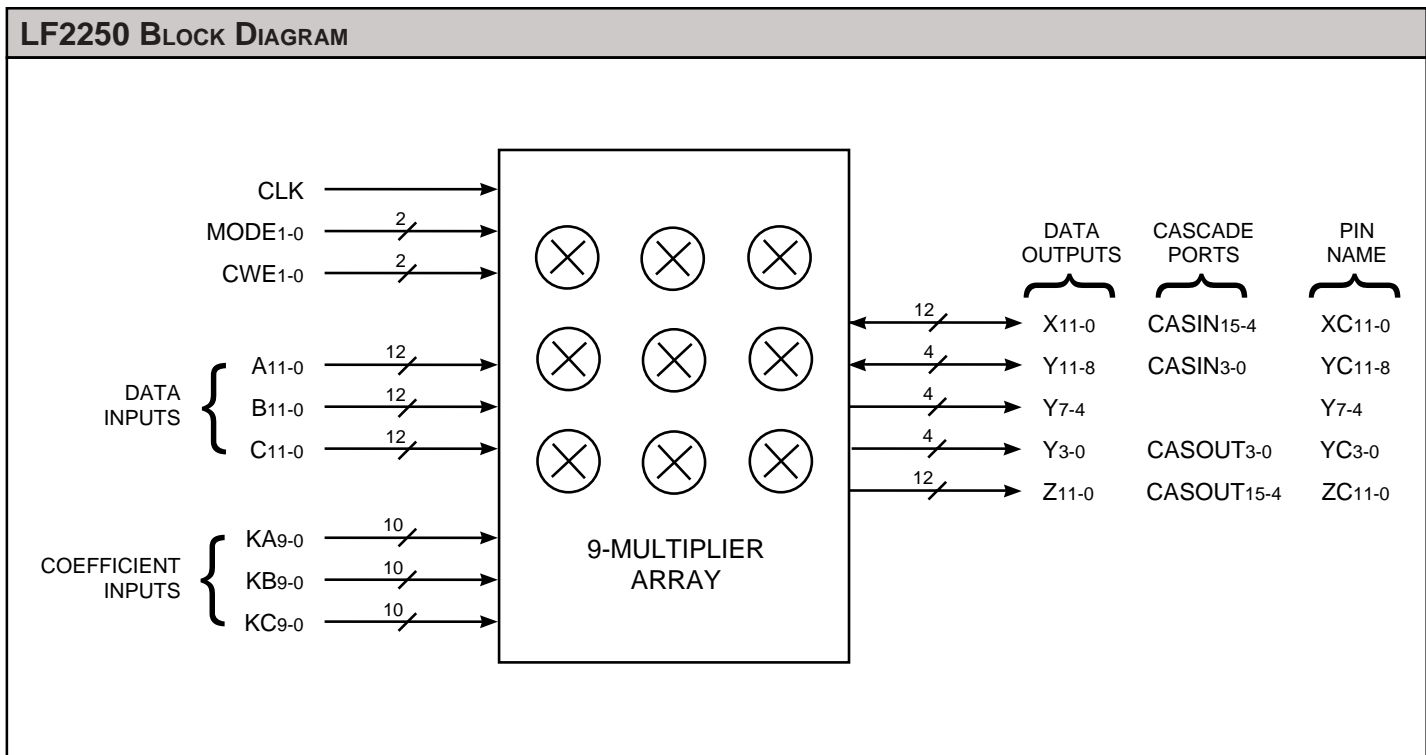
LF2250 BLOCK DIAGRAM

CLK
MODE$_{1-0}$ 2
CWE$_{1-0}$ 2

DATA INPUTS
A$_{11-0}$ 12
B$_{11-0}$ 12
C$_{11-0}$ 12

COEFFICIENT INPUTS
KA$_{9-0}$ 10
KB$_{9-0}$ 10
KC$_{9-0}$ 10

9-MULTIPLIER ARRAY

| DATA OUTPUTS | CASCADE PORTS | PIN NAME |
|---|---|---|
| 12 X$_{11-0}$ | CASIN$_{15-4}$ | XC$_{11-0}$ |
| 4 Y$_{11-8}$ | CASIN$_{3-0}$ | YC$_{11-8}$ |
| 4 Y$_{7-4}$ | | Y$_{7-4}$ |
| 4 Y$_{3-0}$ | CASOUT$_{3-0}$ | YC$_{3-0}$ |
| 12 Z$_{11-0}$ | CASOUT$_{15-4}$ | ZC$_{11-0}$ |